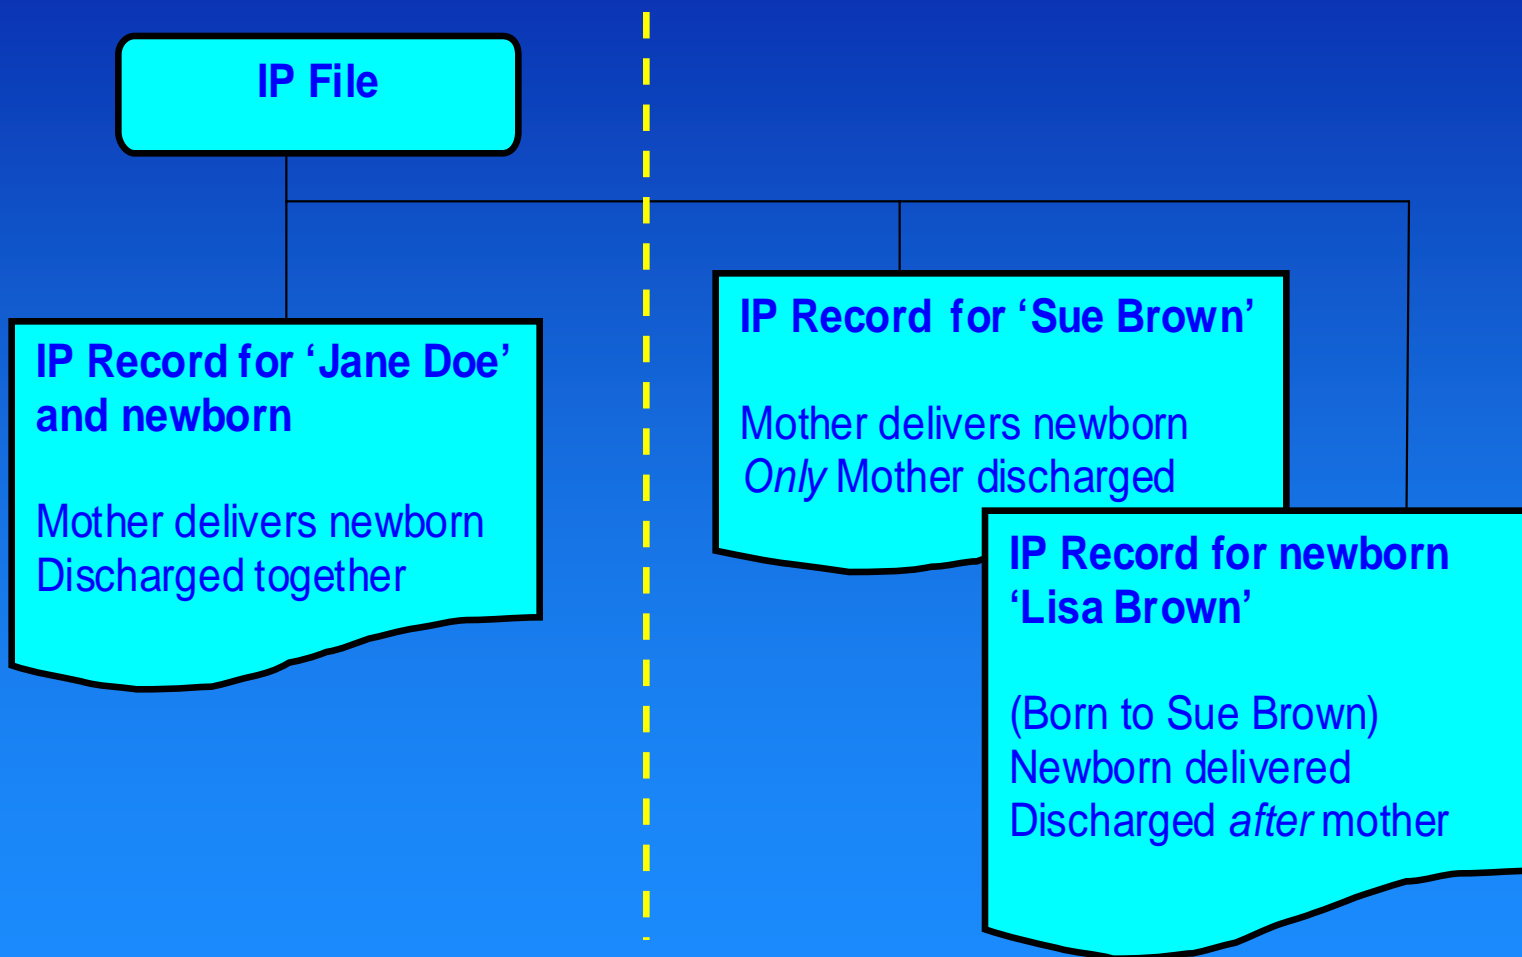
IP File

IP Record for ‘Jane Doe’ and newborn

Mother delivers newborn
Discharged together

IP Record for ‘Sue Brown’

Mother delivers newborn
*Only* Mother discharged

IP Record for newborn ‘Lisa Brown’

(Born to Sue Brown)
Newborn delivered
Discharged *after* mother